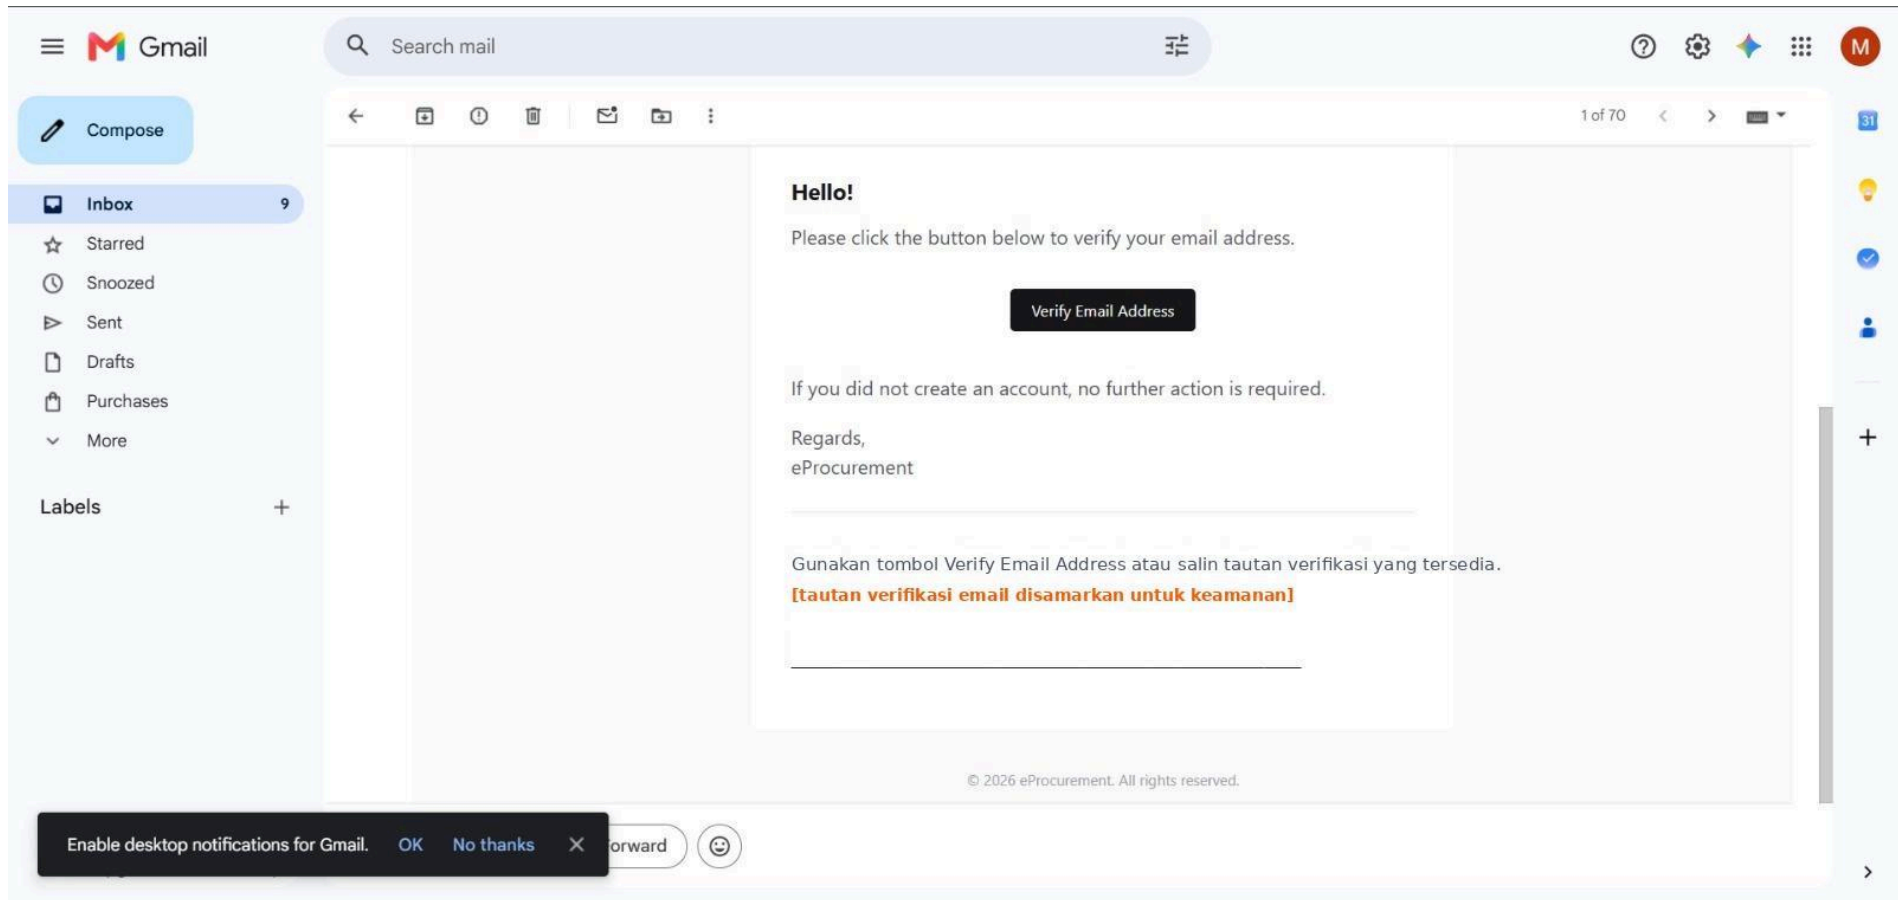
Gmail

Search mail

M

Compose

Inbox 9
Starred
Snoozed
Sent
Drafts
Purchases
More

Labels +

1 of 70

31

Hello!

Please click the button below to verify your email address.

Verify Email Address

If you did not create an account, no further action is required.

Regards,
eProcurement

Gunakan tombol Verify Email Address atau salin tautan verifikasi yang tersedia.
[tautan verifikasi email disamarkan untuk keamanan]

© 2026 eProcurement. All rights reserved.

Enable desktop notifications for Gmail. OK No thanks ✕

orward